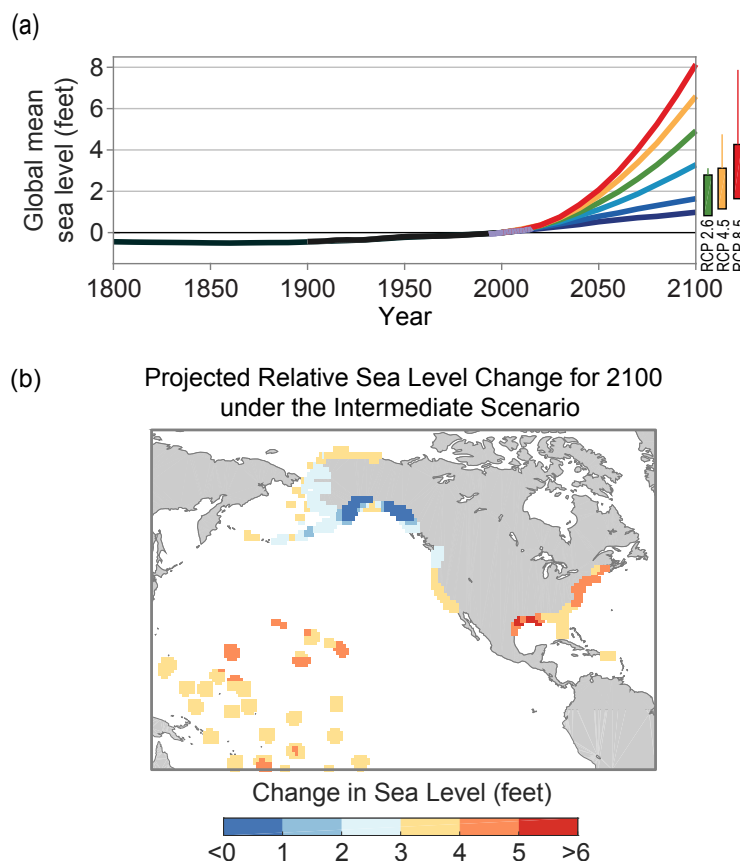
(a)

Global mean sea level (feet)

8
6
4
2
0

1800 1850 1900 1950 2000 2050 2100
Year

RCP 2.6
RCP 4.5
RCP 8.5

(b)

Projected Relative Sea Level Change for 2100 under the Intermediate Scenario

Change in Sea Level (feet)

<0 1 2 3 4 5 >6